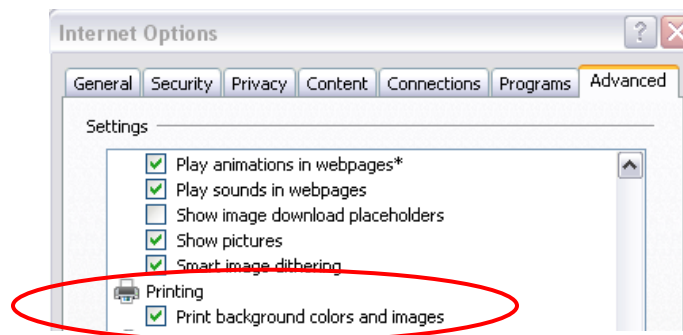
Internet Options

General Security Privacy Content Connections Programs Advanced

Settings

Play animations in webpages*
Play sounds in webpages
Show image download placeholders
Show pictures
Smart image dithering
Printing
Print background colors and images